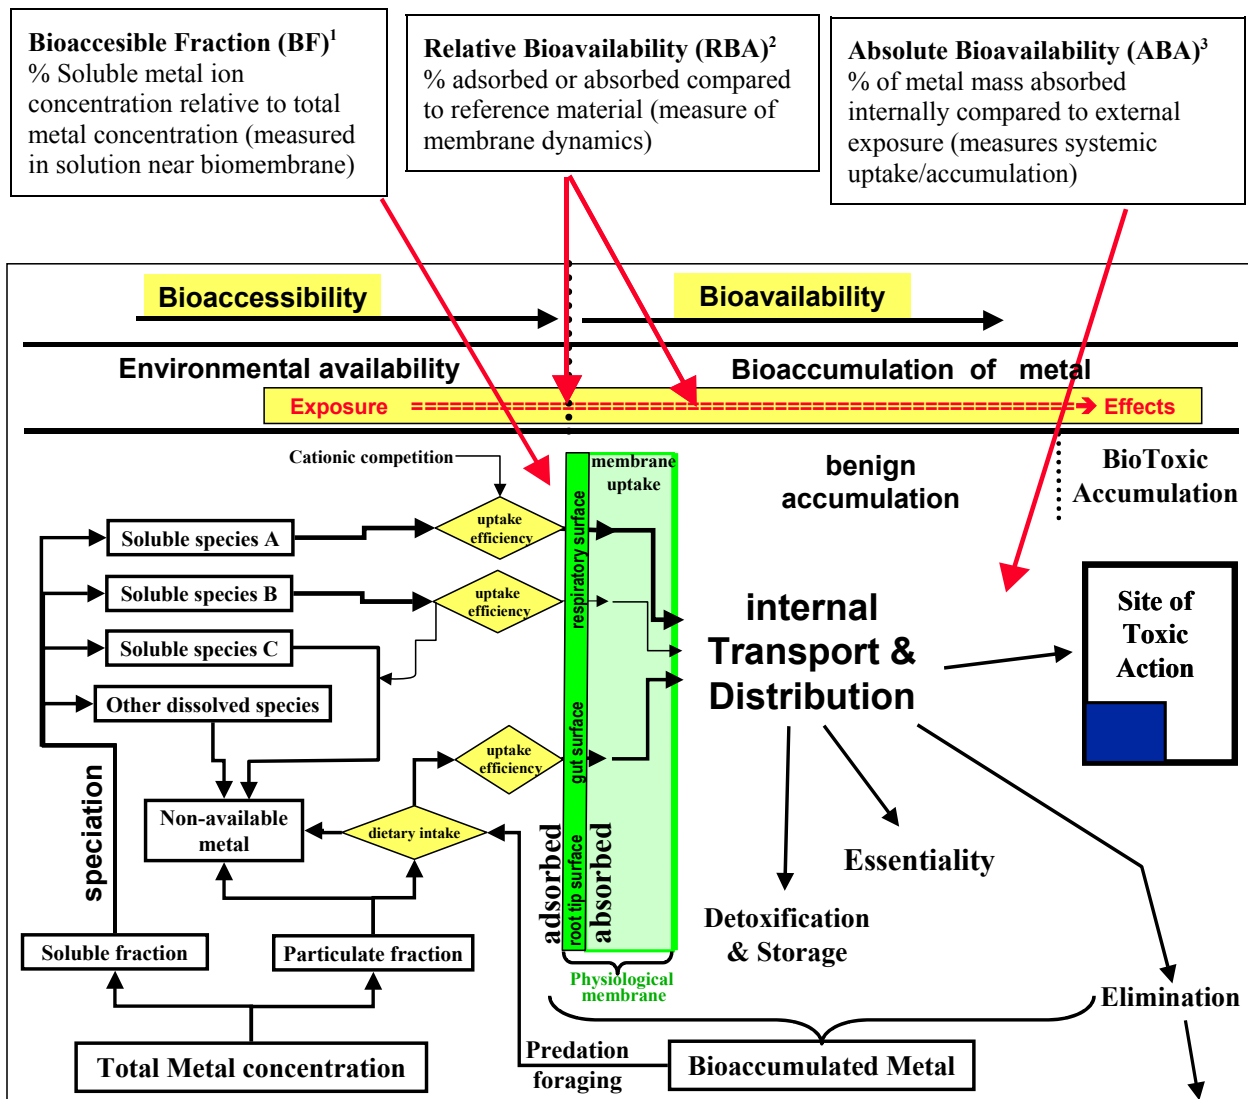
Bioaccesible Fraction (BF)$^1$
% Soluble metal ion concentration relative to total metal concentration (measured in solution near biomembrane)

Relative Bioavailability (RBA)$^2$
% adsorbed or absorbed compared to reference material (measure of membrane dynamics)

Absolute Bioavailability (ABA)$^3$
% of metal mass absorbed internally compared to external exposure (measures systemic uptake/accumulation)

Bioaccessibility

Bioavailability

Environmental availability

Bioaccumulation of metal

Exposure ==========================================➔ Effects

Cationic competition

membrane uptake

benign accumulation

BioToxic Accumulation

Soluble species A

uptake efficiency

respiratory surface

Soluble species B

uptake efficiency

Soluble species C

Other dissolved species

internal Transport & Distribution

Site of Toxic Action

uptake efficiency

gut surface

Non-available metal

dietary intake

speciation

adsorbed

root tip surface

absorbed

Essentiality

Detoxification & Storage

Soluble fraction

Particulate fraction

Physiological membrane

Elimination

Total Metal concentration

Predation foraging

Bioaccumulated Metal